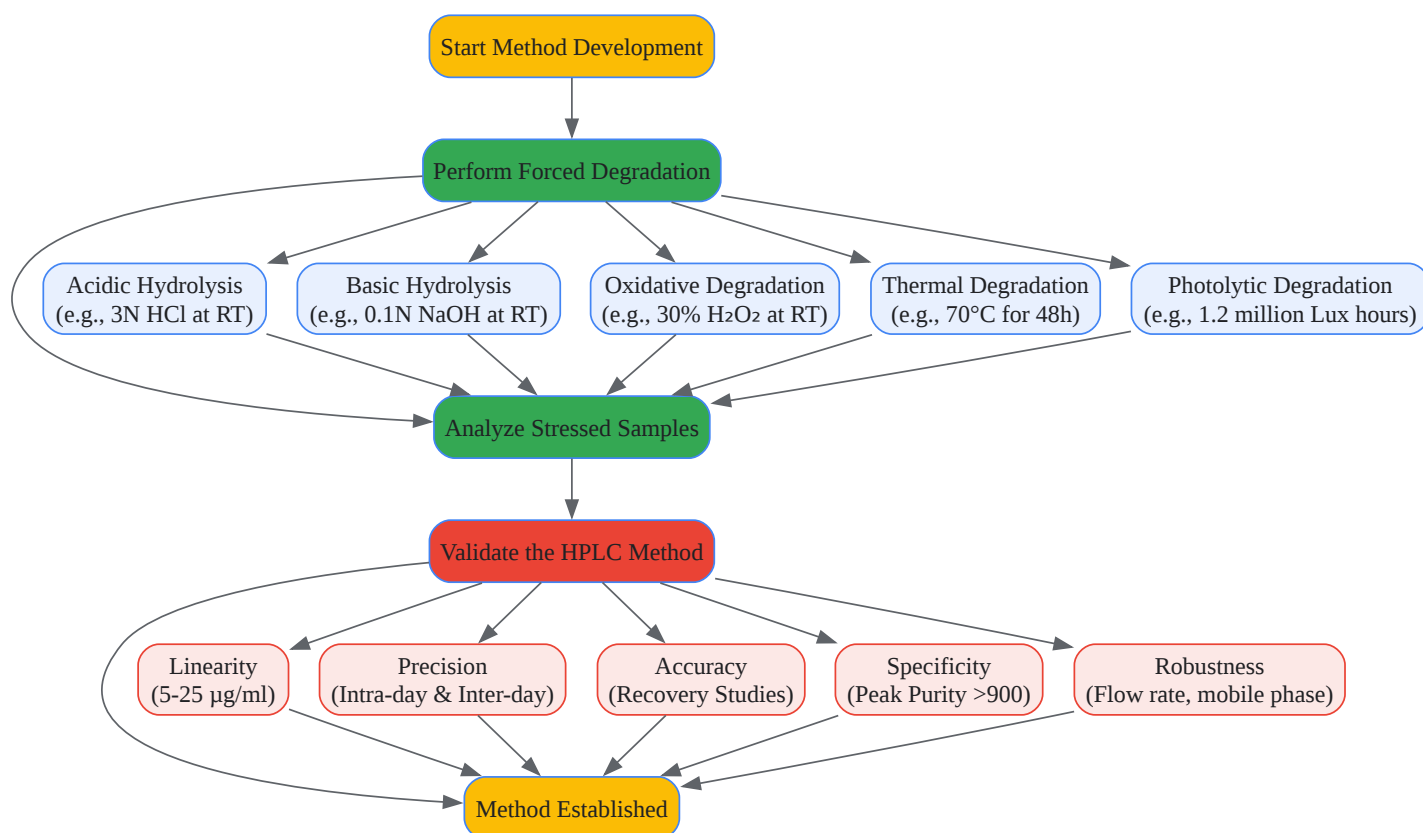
Start Method Development

Perform Forced Degradation

Acidic Hydrolysis
(e.g., 3N HCl at RT)

Basic Hydrolysis
(e.g., 0.1N NaOH at RT)

Oxidative Degradation
(e.g., 30% $H_2O_2$ at RT)

Thermal Degradation
(e.g., 70°C for 48h)

Photolytic Degradation
(e.g., 1.2 million Lux hours)

Analyze Stressed Samples

Validate the HPLC Method

Linearity
(5-25 µg/ml)

Precision
(Intra-day & Inter-day)

Accuracy
(Recovery Studies)

Specificity
(Peak Purity >900)

Robustness
(Flow rate, mobile phase)

Method Established